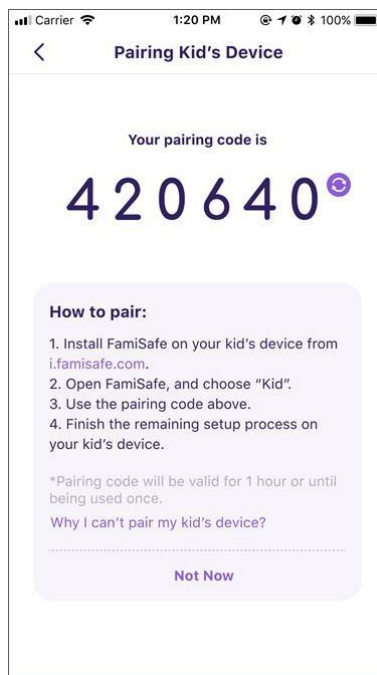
Carrier 1:20 PM 100%

<

Pairing Kid's Device

Your pairing code is

420640

How to pair:

1. Install FamiSafe on your kid's device from i.famisafe.com.
2. Open FamiSafe, and choose "Kid".
3. Use the pairing code above.
4. Finish the remaining setup process on your kid's device.

*Pairing code will be valid for 1 hour or until being used once.

Why I can't pair my kid's device?

Not Now